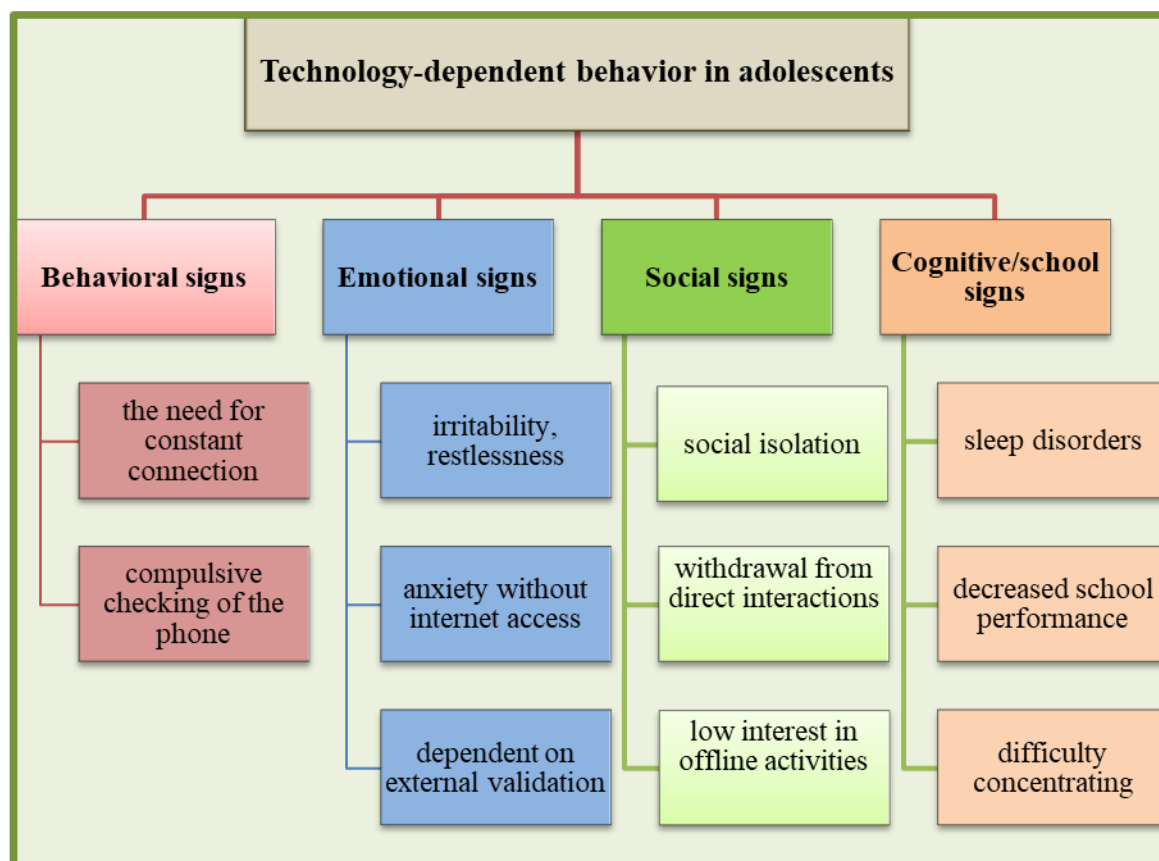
Technology-dependent behavior in adolescents

Behavioral signs

the need for constant connection

compulsive checking of the phone

Emotional signs

irritability, restlessness

anxiety without internet access

dependent on external validation

Social signs

social isolation

withdrawal from direct interactions

low interest in offline activities

Cognitive/school signs

sleep disorders

decreased school performance

difficulty concentrating